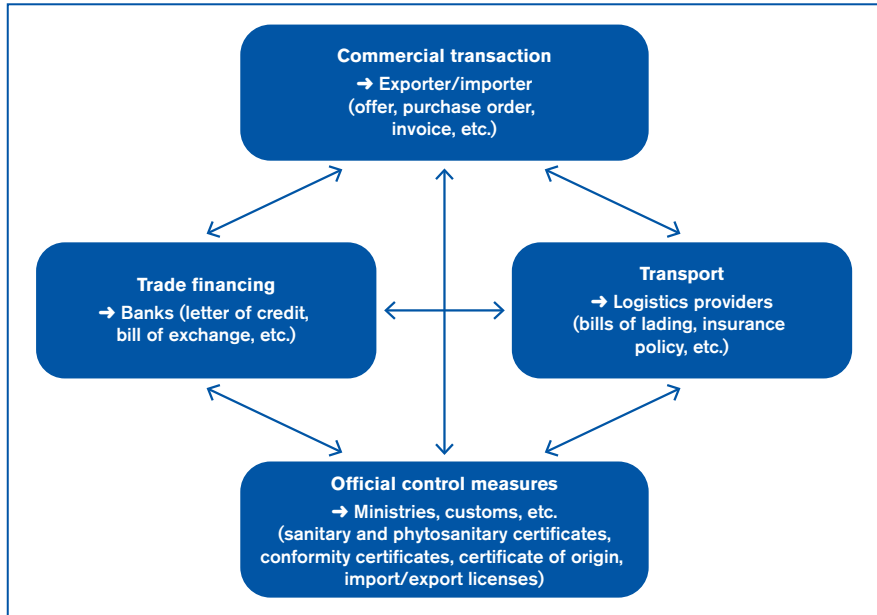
Commercial transaction
➜ Exporter/importer
(offer, purchase order, invoice, etc.)

Trade financing
➜ Banks (letter of credit, bill of exchange, etc.)

Transport
➜ Logistics providers
(bills of lading, insurance policy, etc.)

Official control measures
➜ Ministries, customs, etc.
(sanitary and phytosanitary certificates, conformity certificates, certificate of origin, import/export licenses)